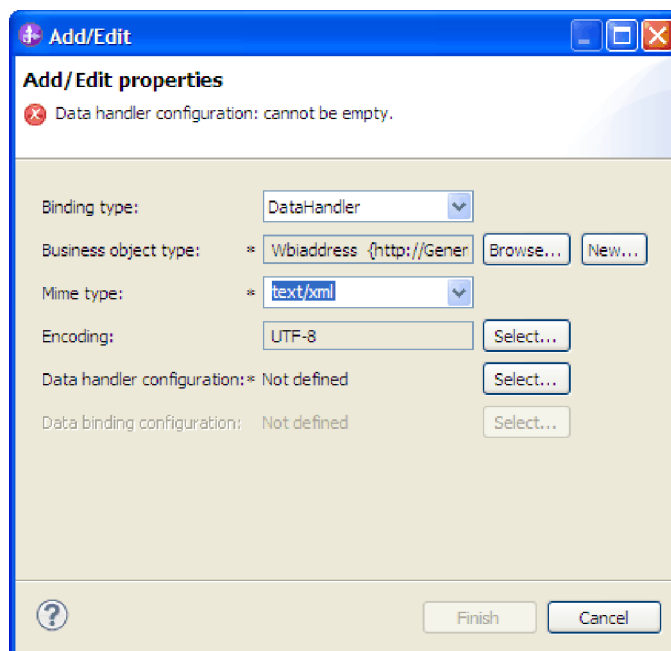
Add/Edit

Add/Edit properties

Data handler configuration: cannot be empty.

Binding type: DataHandler

Business object type: * Wbiaddress {http://Gener Browse... New...

Mime type: * text/xml

Encoding: UTF-8 Select...

Data handler configuration: * Not defined Select...

Data binding configuration: Not defined Select...

?

Finish Cancel